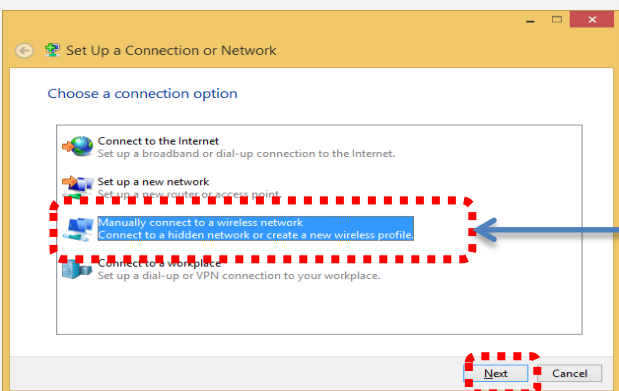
Set Up a Connection or Network

Choose a connection option

Connect to the Internet
Set up a broadband or dial-up connection to the Internet.

Set up a new network
Set up a new router or access point.

Manually connect to a wireless network
Connect to a hidden network or create a new wireless profile.

Connect to a workplace
Set up a dial-up or VPN connection to your workplace.

Next
Cancel